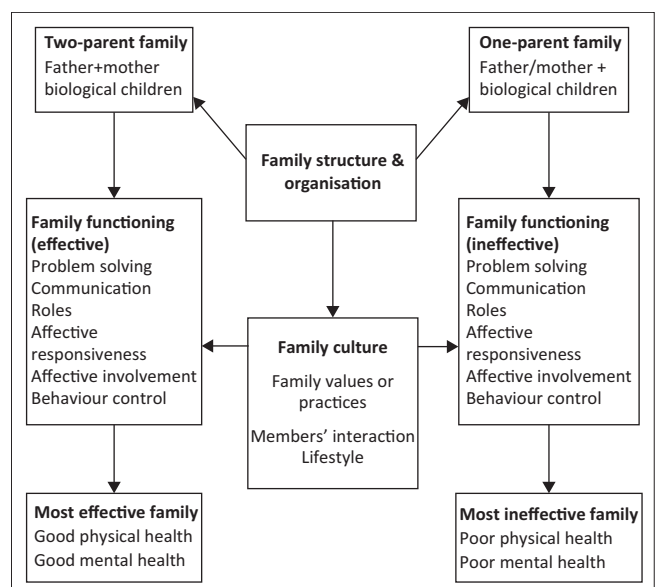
**Two-parent family**
Father+mother biological children

**One-parent family**
Father/mother + biological children

**Family structure & organisation**

**Family functioning (effective)**
Problem solving
Communication
Roles
Affective responsiveness
Affective involvement
Behaviour control

**Family culture**
Family values or practices
Members' interaction
Lifestyle

**Family functioning (ineffective)**
Problem solving
Communication
Roles
Affective responsiveness
Affective involvement
Behaviour control

**Most effective family**
Good physical health
Good mental health

**Most ineffective family**
Poor physical health
Poor mental health